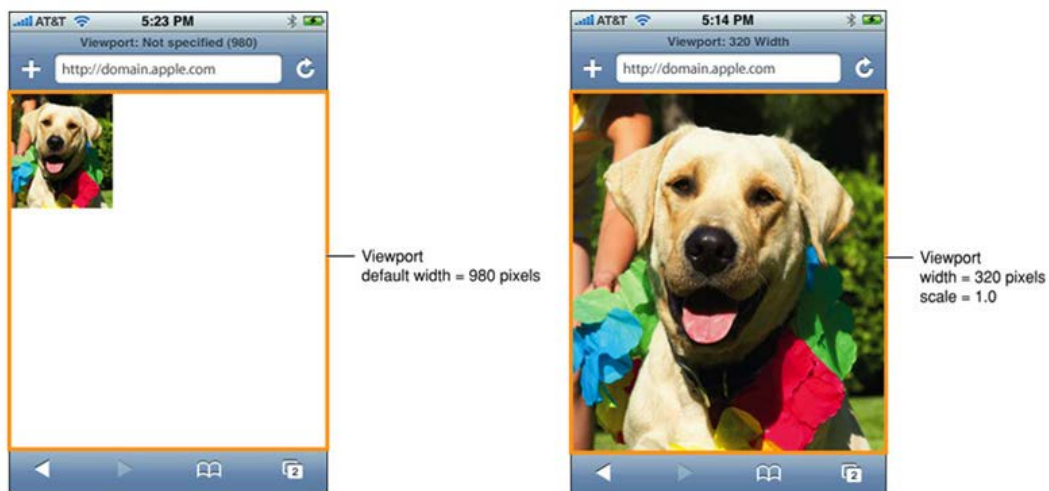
AT&T 5:23 PM
Viewport: Not specified (980)
http://domain.apple.com

Viewport
default width = 980 pixels

2

AT&T 5:14 PM
Viewport: 320 Width
http://domain.apple.com

Viewport
width = 320 pixels
scale = 1.0

2